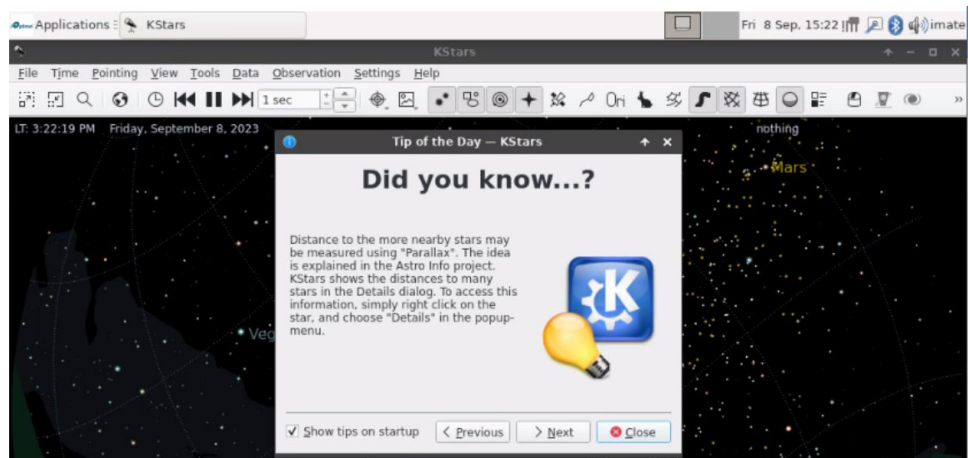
Applications KStars Fri 8 Sep, 15:22 imate

KStars

File Time Pointing View Tools Data Observation Settings Help

1 sec

LT: 3:22:19 PM Friday, September 8, 2023

nothing

Mars

Veg

Tip of the Day — KStars

Did you know...?

Distance to the more nearby stars may be measured using "Parallax". The idea is explained in the Astro Info project. KStars shows the distances to many stars in the Details dialog. To access this information, simply right click on the star, and choose "Details" in the popup-menu.

Show tips on startup

Previous

Next

Close